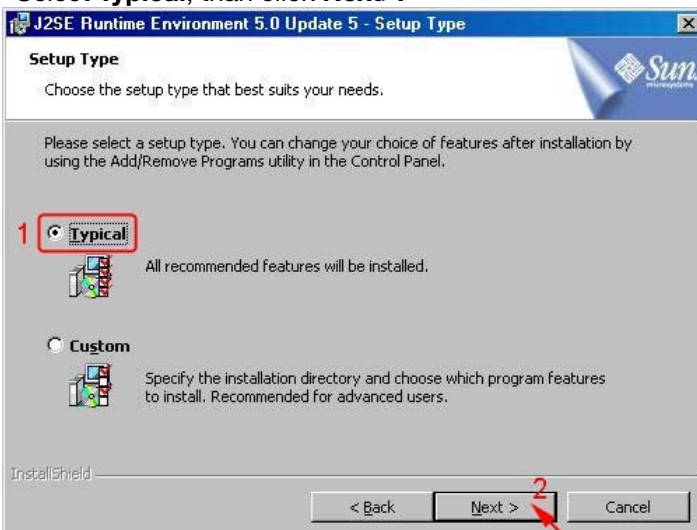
Select Typical, then click Next >

J2SE Runtime Environment 5.0 Update 5 - Setup Type

Setup Type

Choose the setup type that best suits your needs.

Sun microsystems

Please select a setup type. You can change your choice of features after installation by using the Add/Remove Programs utility in the Control Panel.

1

Typical

All recommended features will be installed.

Custom

Specify the installation directory and choose which program features to install. Recommended for advanced users.

InstallShield

2

< Back

Next >

Cancel